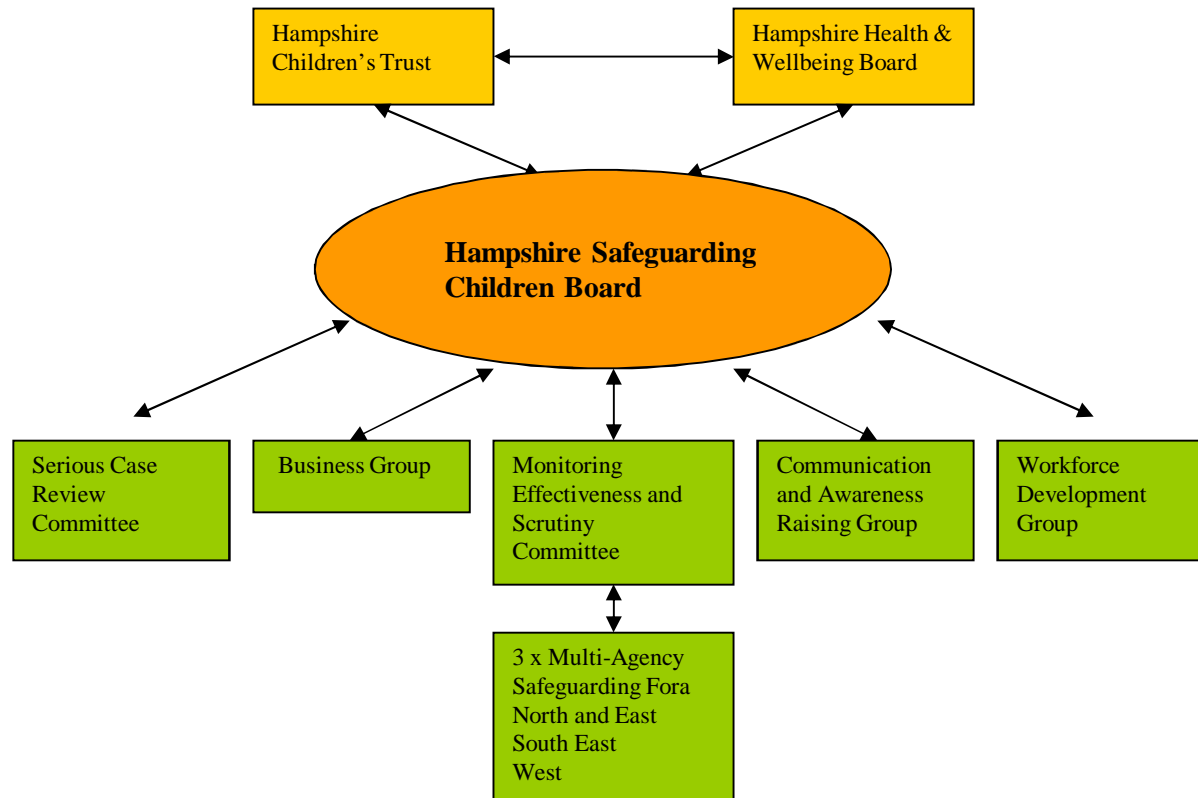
Hampshire Children's Trust

Hampshire Health & Wellbeing Board

Hampshire Safeguarding Children Board

Serious Case Review Committee

Business Group

Monitoring Effectiveness and Scrutiny Committee

Communication and Awareness Raising Group

Workforce Development Group

3 x Multi-Agency Safeguarding Fora
North and East
South East
West